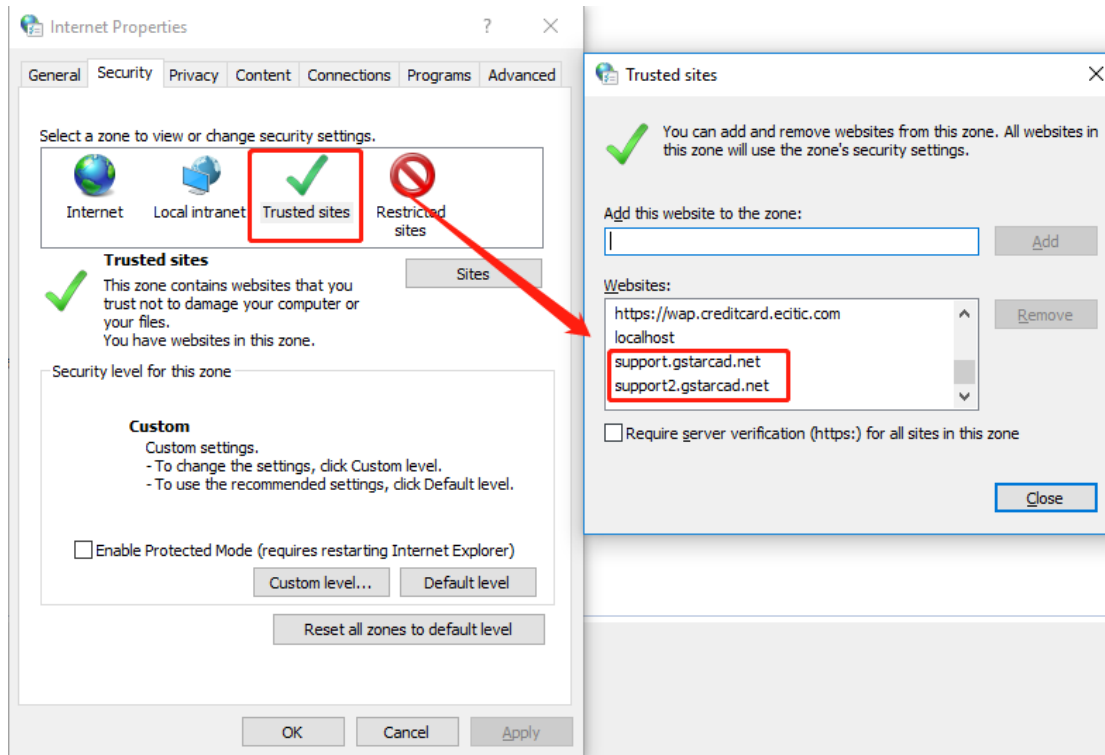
Internet Properties

?

General | Security | Privacy | Content | Connections | Programs | Advanced

Select a zone to view or change security settings.

Internet

Local intranet

Trusted sites

Restricted sites

Trusted sites

This zone contains websites that you trust not to damage your computer or your files.
You have websites in this zone.

Sites

Security level for this zone

Custom
Custom settings.
- To change the settings, click Custom level.
- To use the recommended settings, click Default level.

Enable Protected Mode (requires restarting Internet Explorer)

Custom level...

Default level

Reset all zones to default level

OK

Cancel

Apply

Trusted sites

You can add and remove websites from this zone. All websites in this zone will use the zone's security settings.

Add this website to the zone:

Add

Websites:

https://wap.creditcard.ecitic.com
localhost
support.gstarcad.net
support2.gstarcad.net

Remove

Require server verification (https:) for all sites in this zone

Close